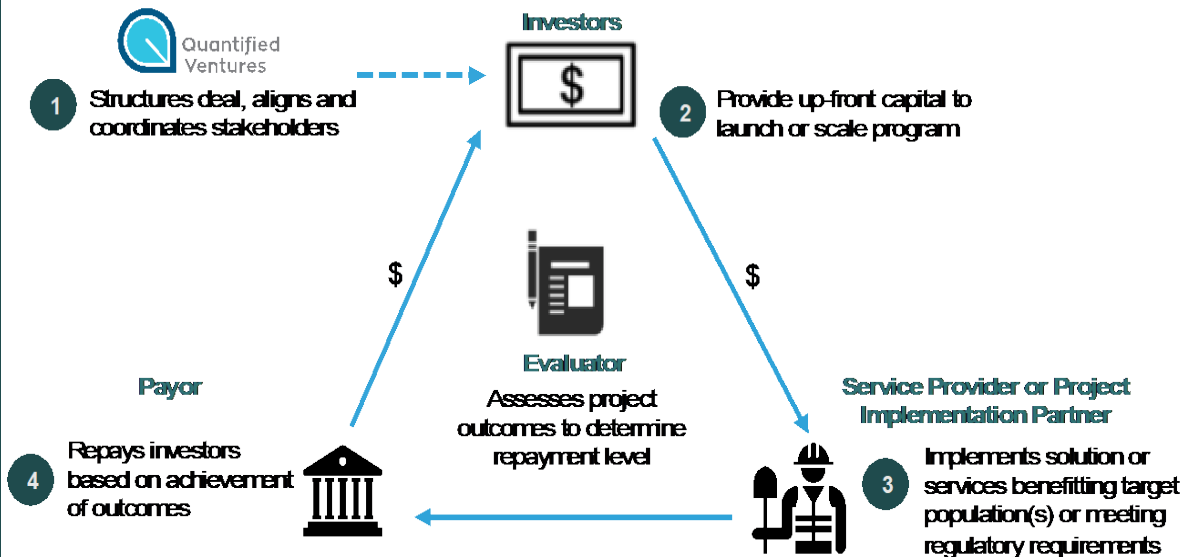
Quantified Ventures

1 Structures deal, aligns and coordinates stakeholders

Investors

$

2 Provide up-front capital to launch or scale program

$

$

Evaluator

Assesses project outcomes to determine repayment level

Payor

4 Repays investors based on achievement of outcomes

Service Provider or Project Implementation Partner

3 Implements solution or services benefitting target population(s) or meeting regulatory requirements